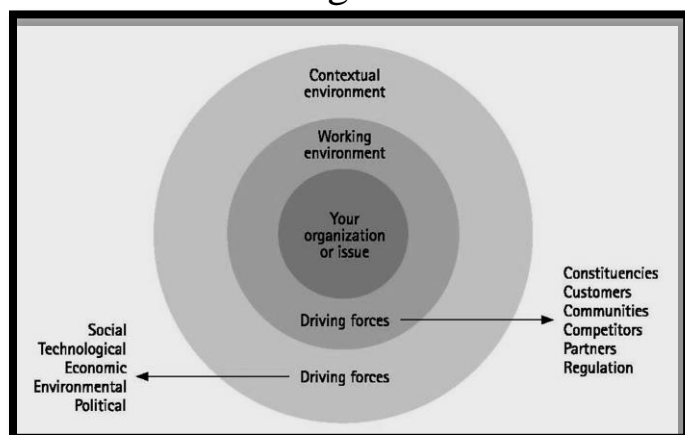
Contextual environment

Working environment

Your organization or issue

Driving forces

Constituencies
Customers
Communities
Competitors
Partners
Regulation

Social
Technological
Economic
Environmental
Political

Driving forces